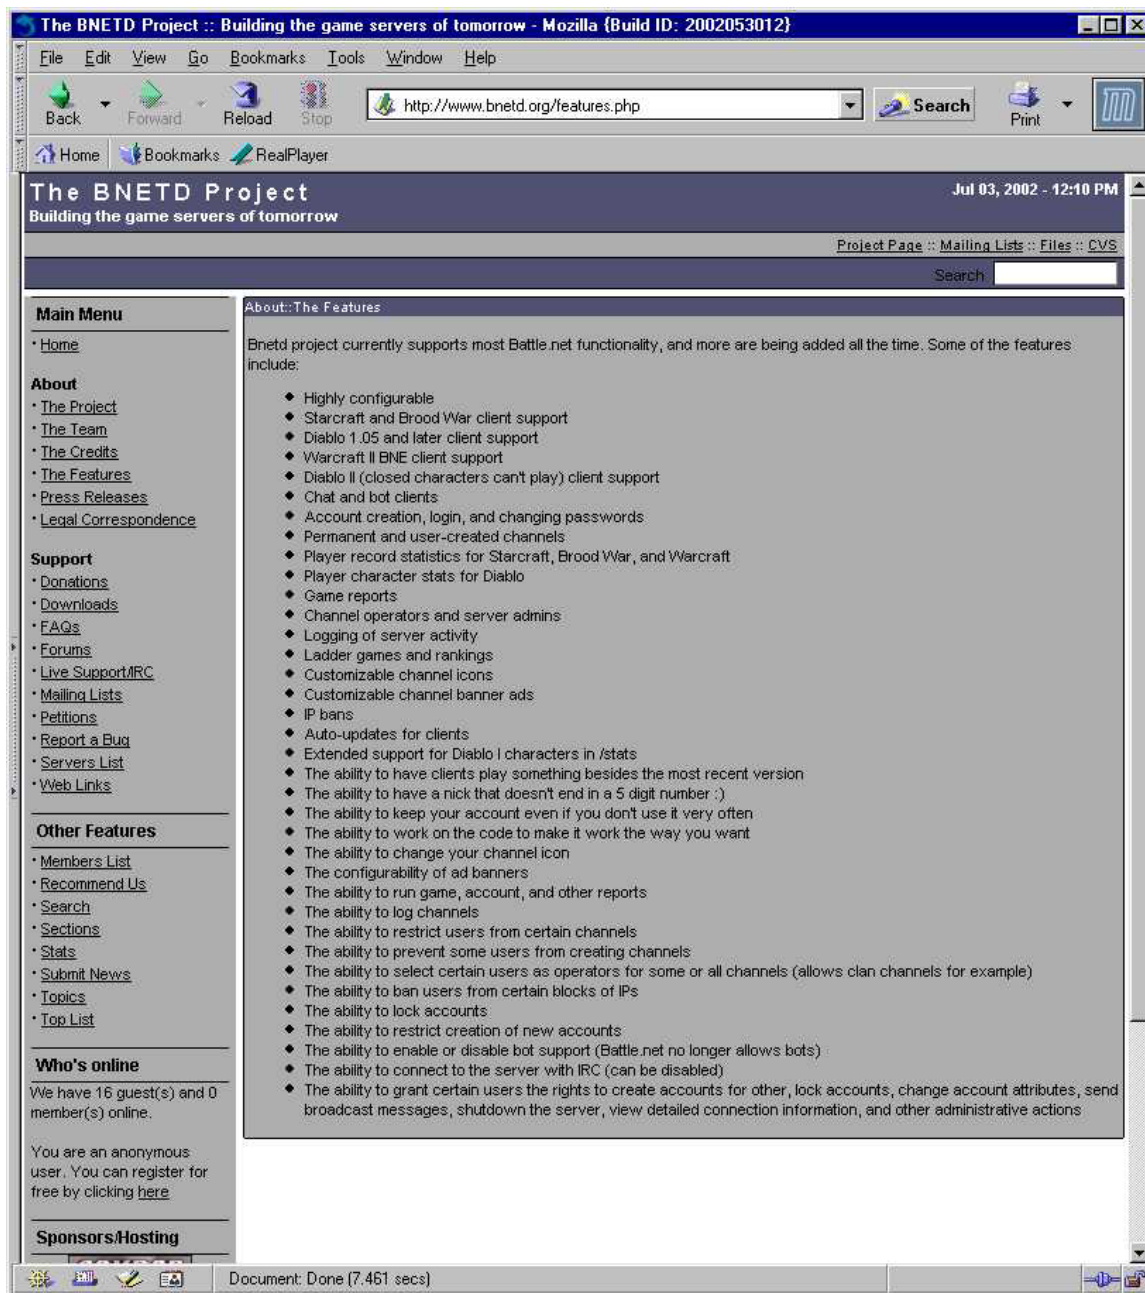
The BNETD Project :: Building the game servers of tomorrow - Mozilla {Build ID: 2002053012}

File Edit View Go Bookmarks Tools Window Help

Back Forward Reload Stop http://www.bnetd.org/features.php Search Print

Home Bookmarks RealPlayer

The BNETD Project
Building the game servers of tomorrow

Jul 03, 2002 - 12:10 PM

Project Page :: Mailing Lists :: Files :: CVS

Search

Main Menu
· Home

About
· The Project
· The Team
· The Credits
· The Features
· Press Releases
· Legal Correspondence

Support
· Donations
· Downloads
· FAQs
· Forums
· Live Support/IRC
· Mailing Lists
· Petitions
· Report a Bug
· Servers List
· Web Links

Other Features
· Members List
· Recommend Us
· Search
· Sections
· Stats
· Submit News
· Topics
· Top List

Who's online
We have 16 guest(s) and 0 member(s) online.

You are an anonymous user. You can register for free by clicking here

Sponsors/Hosting

About::The Features

Bnetd project currently supports most Battle.net functionality, and more are being added all the time. Some of the features include:

- Highly configurable
- Starcraft and Brood War client support
- Diablo 1.05 and later client support
- Warcraft II BNE client support
- Diablo II (closed characters can't play) client support
- Chat and bot clients
- Account creation, login, and changing passwords
- Permanent and user-created channels
- Player record statistics for Starcraft, Brood War, and Warcraft
- Player character stats for Diablo
- Game reports
- Channel operators and server admins
- Logging of server activity
- Ladder games and rankings
- Customizable channel icons
- Customizable channel banner ads
- IP bans
- Auto-updates for clients
- Extended support for Diablo I characters in /stats
- The ability to have clients play something besides the most recent version
- The ability to have a nick that doesn't end in a 5 digit number :)
- The ability to keep your account even if you don't use it very often
- The ability to work on the code to make it work the way you want
- The ability to change your channel icon
- The configurability of ad banners
- The ability to run game, account, and other reports
- The ability to log channels
- The ability to restrict users from certain channels
- The ability to prevent some users from creating channels
- The ability to select certain users as operators for some or all channels (allows clan channels for example)
- The ability to ban users from certain blocks of IPs
- The ability to lock accounts
- The ability to restrict creation of new accounts
- The ability to enable or disable bot support (Battle.net no longer allows bots)
- The ability to connect to the server with IRC (can be disabled)
- The ability to grant certain users the rights to create accounts for other, lock accounts, change account attributes, send broadcast messages, shutdown the server, view detailed connection information, and other administrative actions

Document: Done (7.461 secs)